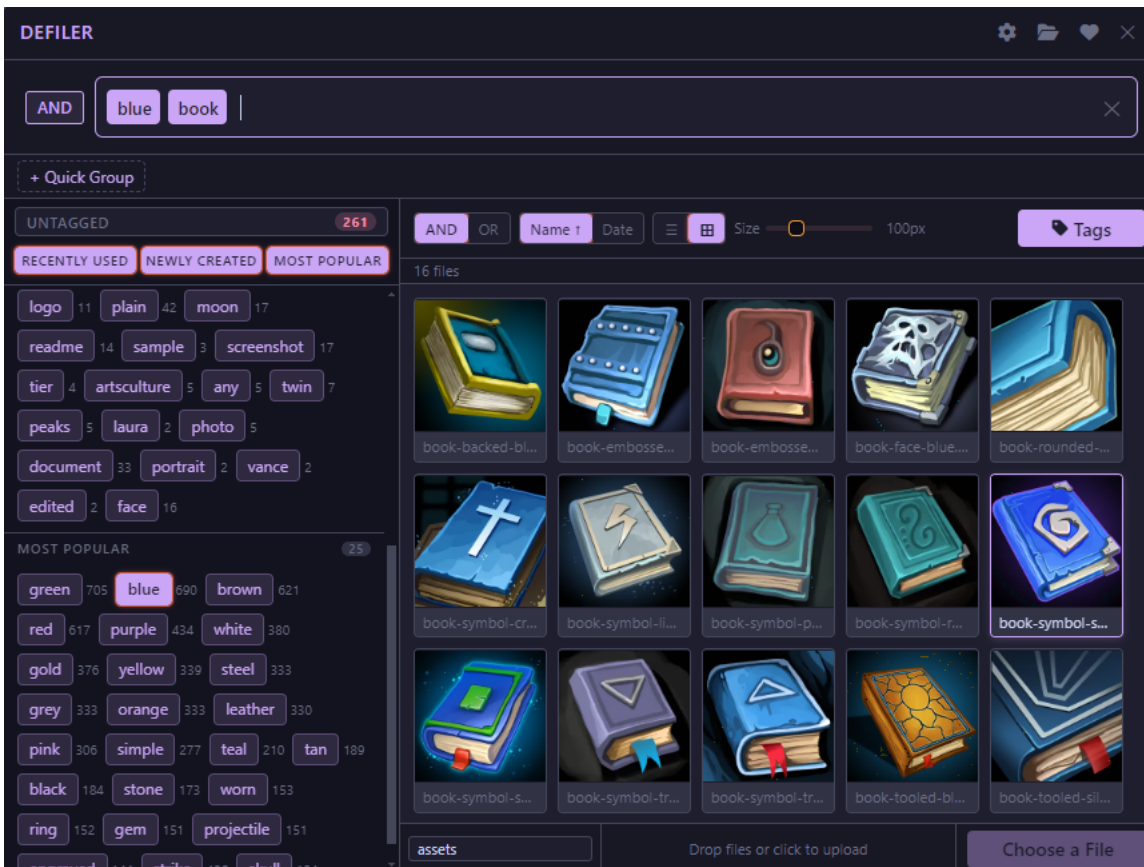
DEFILER

AND blue book

+ Quick Group

UNTAGGED 261

RECENTLY USED NEWLY CREATED MOST POPULAR

logo 11 plain 42 moon 17
readme 14 sample 3 screenshot 17
tier 4 artsculture 5 any 5 twin 7
peaks 5 laura 2 photo 5
document 33 portrait 2 vance 2
edited 2 face 16

MOST POPULAR 25

green 705 blue 690 brown 621
red 617 purple 434 white 380
gold 376 yellow 339 steel 333
grey 333 orange 333 leather 330
pink 306 simple 277 teal 210 tan 189
black 184 stone 173 worn 153
ring 152 gem 151 projectile 151
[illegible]

AND OR Name ↑ Date Size 100px Tags

16 files

book-backed-bl... book-embosse... book-embosse... book-face-blue... book-rounded-...
book-symbol-cr... book-symbol-li... book-symbol-p... book-symbol-r... book-symbol-s...
book-symbol-s... book-symbol-tr... book-symbol-tr... book-tooled-bl... book-tooled-sil...

assets

Drop files or click to upload

Choose a File